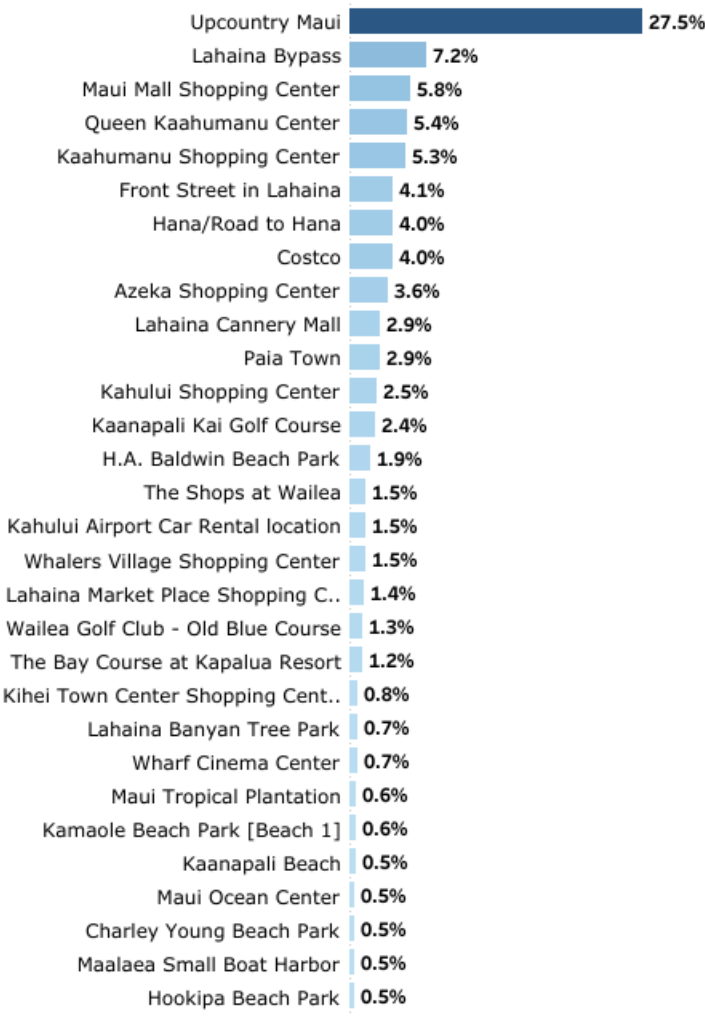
Upcountry Maui 27.5%
Lahaina Bypass 7.2%
Maui Mall Shopping Center 5.8%
Queen Kaahumanu Center 5.4%
Kaahumanu Shopping Center 5.3%
Front Street in Lahaina 4.1%
Hana/Road to Hana 4.0%
Costco 4.0%
Azeka Shopping Center 3.6%
Lahaina Cannery Mall 2.9%
Paia Town 2.9%
Kahului Shopping Center 2.5%
Kaanapali Kai Golf Course 2.4%
H.A. Baldwin Beach Park 1.9%
The Shops at Wailea 1.5%
Kahului Airport Car Rental location 1.5%
Whalers Village Shopping Center 1.5%
Lahaina Market Place Shopping C.. 1.4%
Wailea Golf Club - Old Blue Course 1.3%
The Bay Course at Kapalua Resort 1.2%
Kihei Town Center Shopping Cent.. 0.8%
Lahaina Banyan Tree Park 0.7%
Wharf Cinema Center 0.7%
Maui Tropical Plantation 0.6%
Kamaole Beach Park [Beach 1] 0.6%
Kaanapali Beach 0.5%
Maui Ocean Center 0.5%
Charley Young Beach Park 0.5%
Maalaea Small Boat Harbor 0.5%
Hookipa Beach Park 0.5%